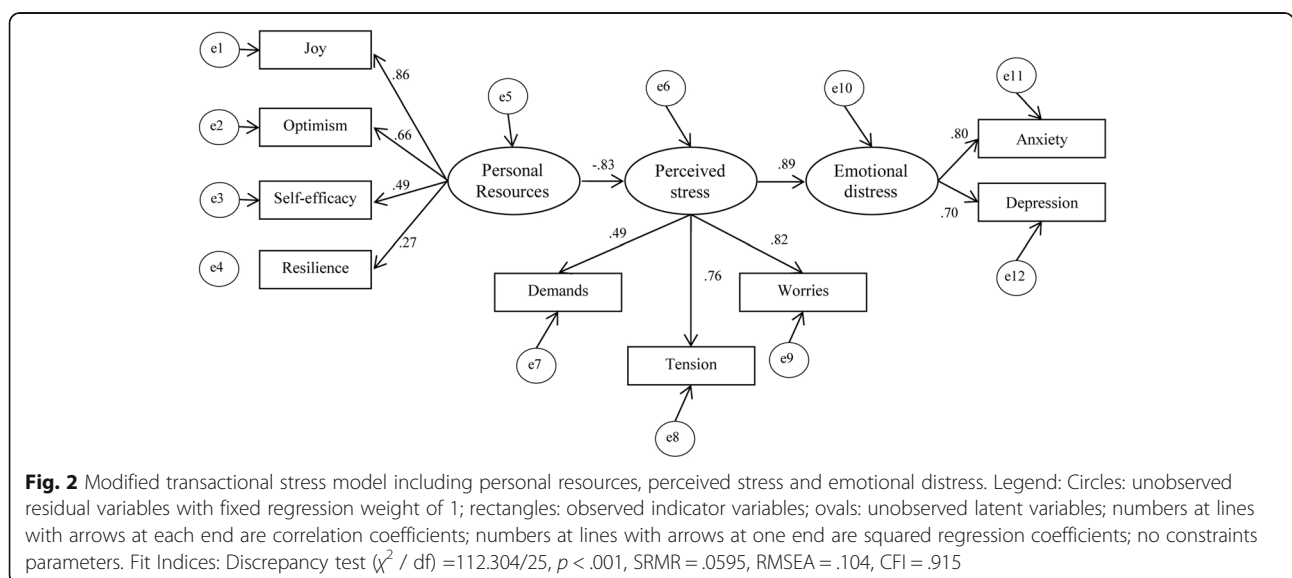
e1 Joy
e2 Optimism
e3 Self-efficacy
e4 Resilience
.86
.66
.49
.27
e5
Personal Resources
-.83
e6
Perceived stress
.89
e10
Emotional distress
e11
.80
Anxiety
.70
Depression
e12
.49
.76
.82
Demands
e7
Tension
e8
Worries
e9

**Fig. 2** Modified transactional stress model including personal resources, perceived stress and emotional distress. Legend: Circles: unobserved residual variables with fixed regression weight of 1; rectangles: observed indicator variables; ovals: unobserved latent variables; numbers at lines with arrows at each end are correlation coefficients; numbers at lines with arrows at one end are squared regression coefficients; no constraints parameters. Fit Indices: Discrepancy test ($\chi^2$ / df) =112.304/25, $p$ < .001, SRMR = .0595, RMSEA = .104, CFI = .915